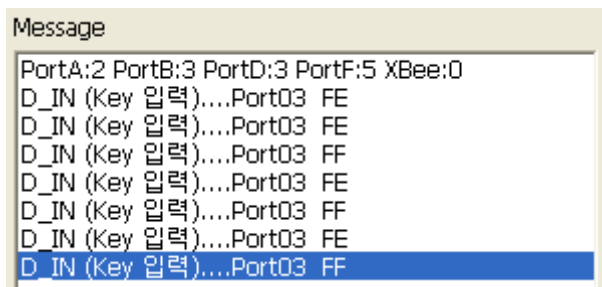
Message

PortA:2 PortB:3 PortD:3 PortF:5 XBee:0
D_IN (Key 입력)....Port03 FE
D_IN (Key 입력)....Port03 FE
D_IN (Key 입력)....Port03 FF
D_IN (Key 입력)....Port03 FE
D_IN (Key 입력)....Port03 FF
D_IN (Key 입력)....Port03 FE
D_IN (Key 입력)....Port03 FF